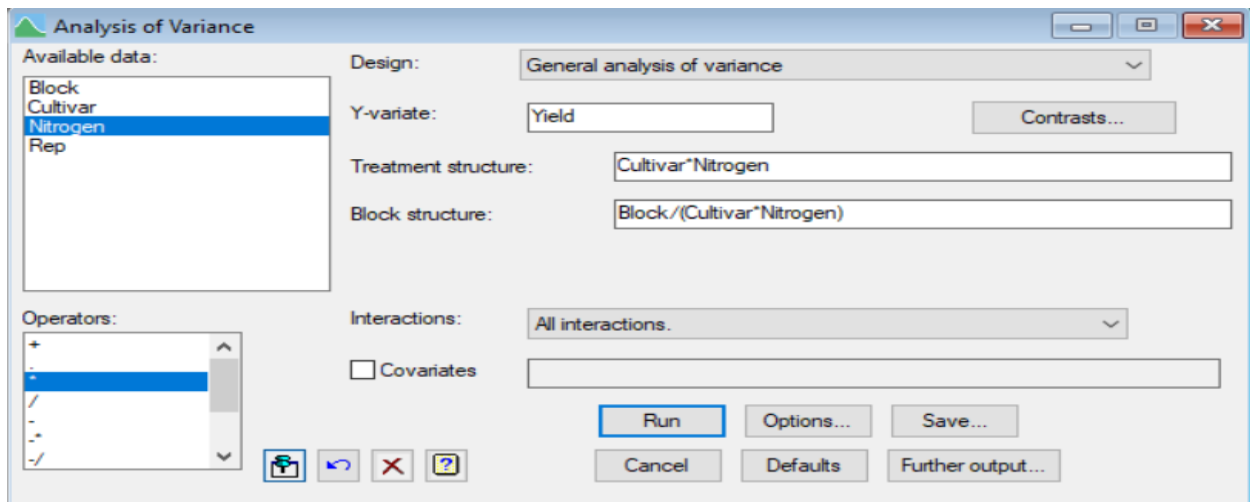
Analysis of Variance

Available data:
Block
Cultivar
Nitrogen
Rep

Design: General analysis of variance

Y-variate: Yield

Contrasts...

Treatment structure: Cultivar*Nitrogen

Block structure: Block/(Cultivar*Nitrogen)

Operators:
+
.
*
/
-
-*
-/

Interactions: All interactions.

Covariates

Run
Options...
Save...
Cancel
Defaults
Further output...